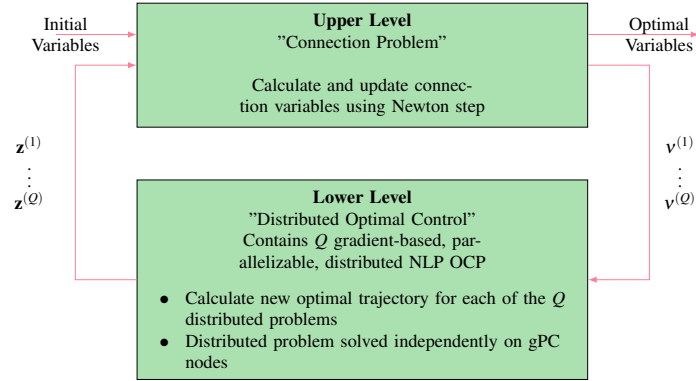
Initial Variables

Upper Level
"Connection Problem"

Calculate and update connection variables using Newton step

Optimal Variables

$\mathbf{z}^{(1)}$
$\vdots$
$\mathbf{z}^{(Q)}$

$\nu^{(1)}$
$\vdots$
$\nu^{(Q)}$

Lower Level
"Distributed Optimal Control"
Contains $Q$ gradient-based, parallelizable, distributed NLP OCP

• Calculate new optimal trajectory for each of the $Q$ distributed problems
• Distributed problem solved independently on gPC nodes